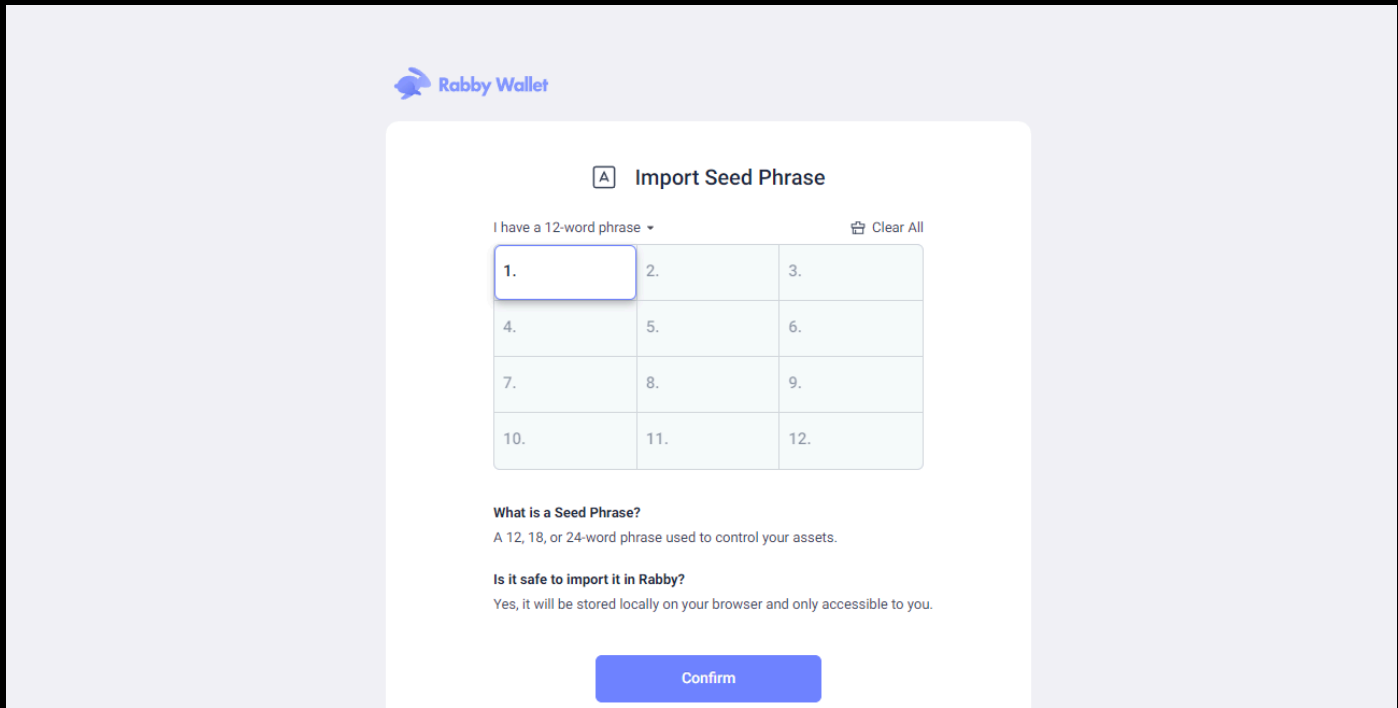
Rabby Wallet

A Import Seed Phrase

I have a 12-word phrase

Clear All

| | | |
|---|---|---|
| 1. | 2. | 3. |
| 4. | 5. | 6. |
| 7. | 8. | 9. |
| 10. | 11. | 12. |

**What is a Seed Phrase?**
A 12, 18, or 24-word phrase used to control your assets.

**Is it safe to import it in Rabby?**
Yes, it will be stored locally on your browser and only accessible to you.

Confirm